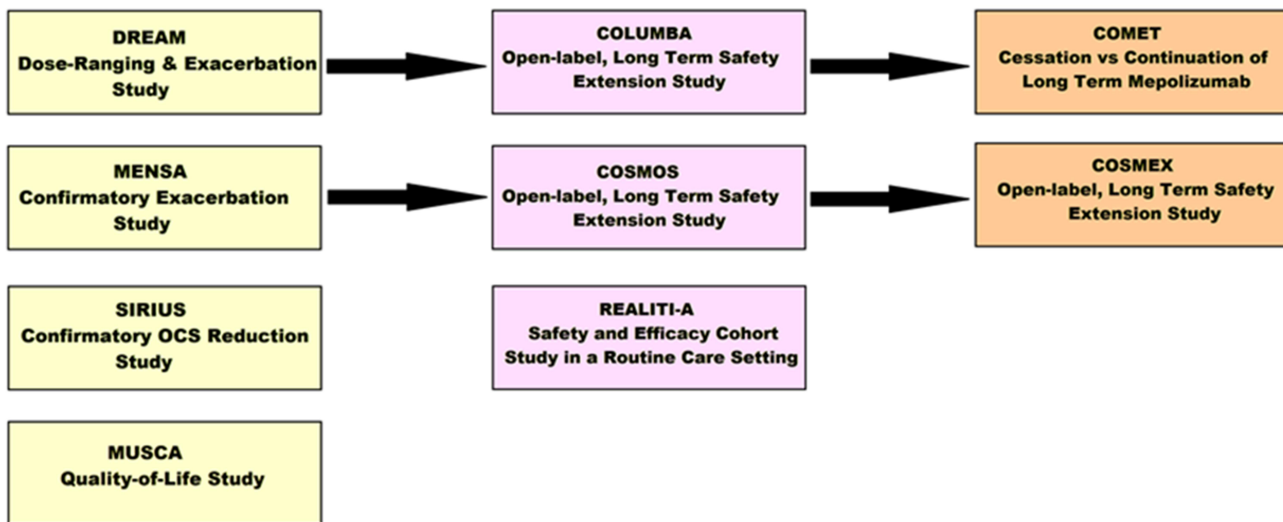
DREAM
Dose-Ranging & Exacerbation Study

COLUMBA
Open-label, Long Term Safety Extension Study

COMET
Cessation vs Continuation of Long Term Mepolizumab

MENSA
Confirmatory Exacerbation Study

COSMOS
Open-label, Long Term Safety Extension Study

COSMEX
Open-label, Long Term Safety Extension Study

SIRIUS
Confirmatory OCS Reduction Study

REALITI-A
Safety and Efficacy Cohort Study in a Routine Care Setting

MUSCA
Quality-of-Life Study